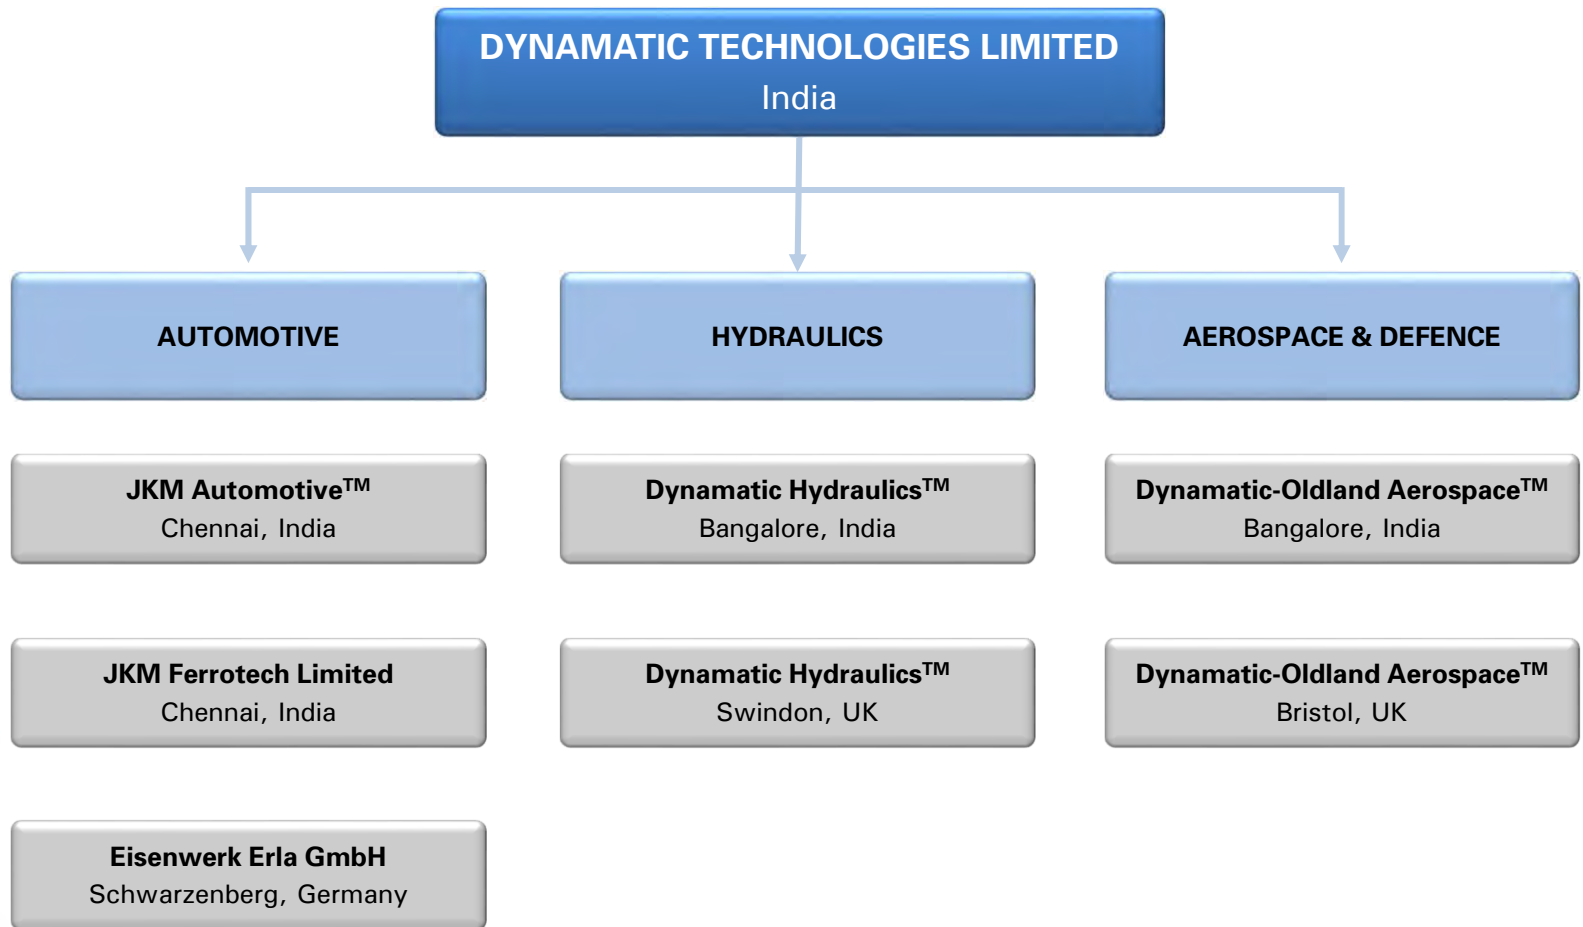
DYNAMATIC TECHNOLOGIES LIMITED
India

AUTOMOTIVE

JKM Automotive™
Chennai, India

JKM Ferrotech Limited
Chennai, India

Eisenwerk Erla GmbH
Schwarzenberg, Germany

HYDRAULICS

Dynamatic Hydraulics™
Bangalore, India

Dynamatic Hydraulics™
Swindon, UK

AEROSPACE & DEFENCE

Dynamatic-Oldland Aerospace™
Bangalore, India

Dynamatic-Oldland Aerospace™
Bristol, UK